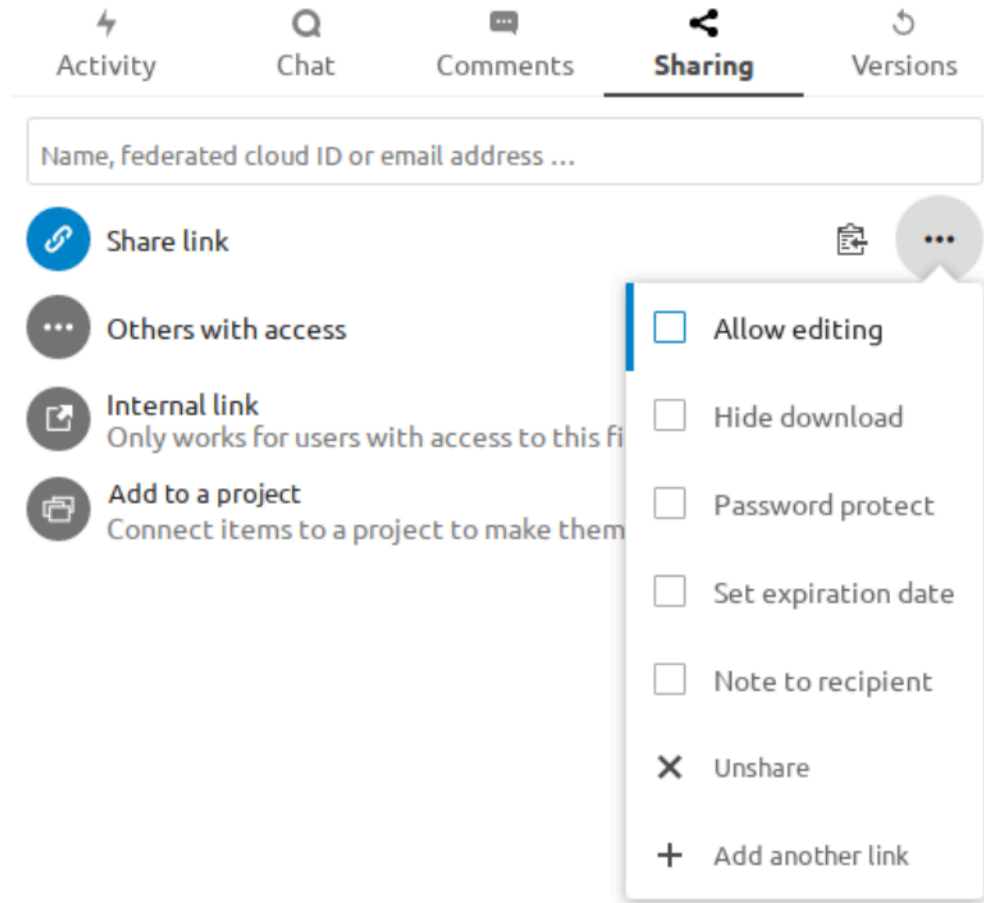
Activity Chat Comments Sharing Versions

Name, federated cloud ID or email address …

Share link

Others with access

Internal link
Only works for users with access to this fi

Add to a project
Connect items to a project to make them

Allow editing

Hide download

Password protect

Set expiration date

Note to recipient

Unshare

Add another link